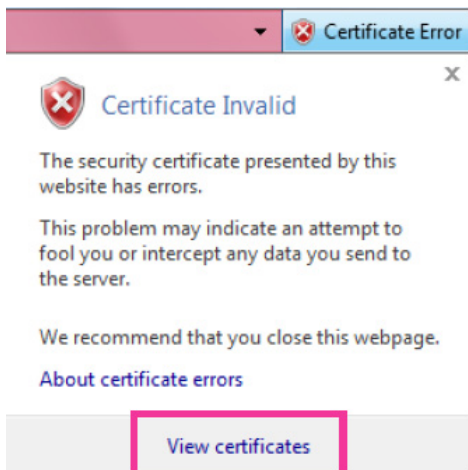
Certificate Error

Certificate Invalid

The security certificate presented by this website has errors.

This problem may indicate an attempt to fool you or intercept any data you send to the server.

We recommend that you close this webpage.

About certificate errors

View certificates